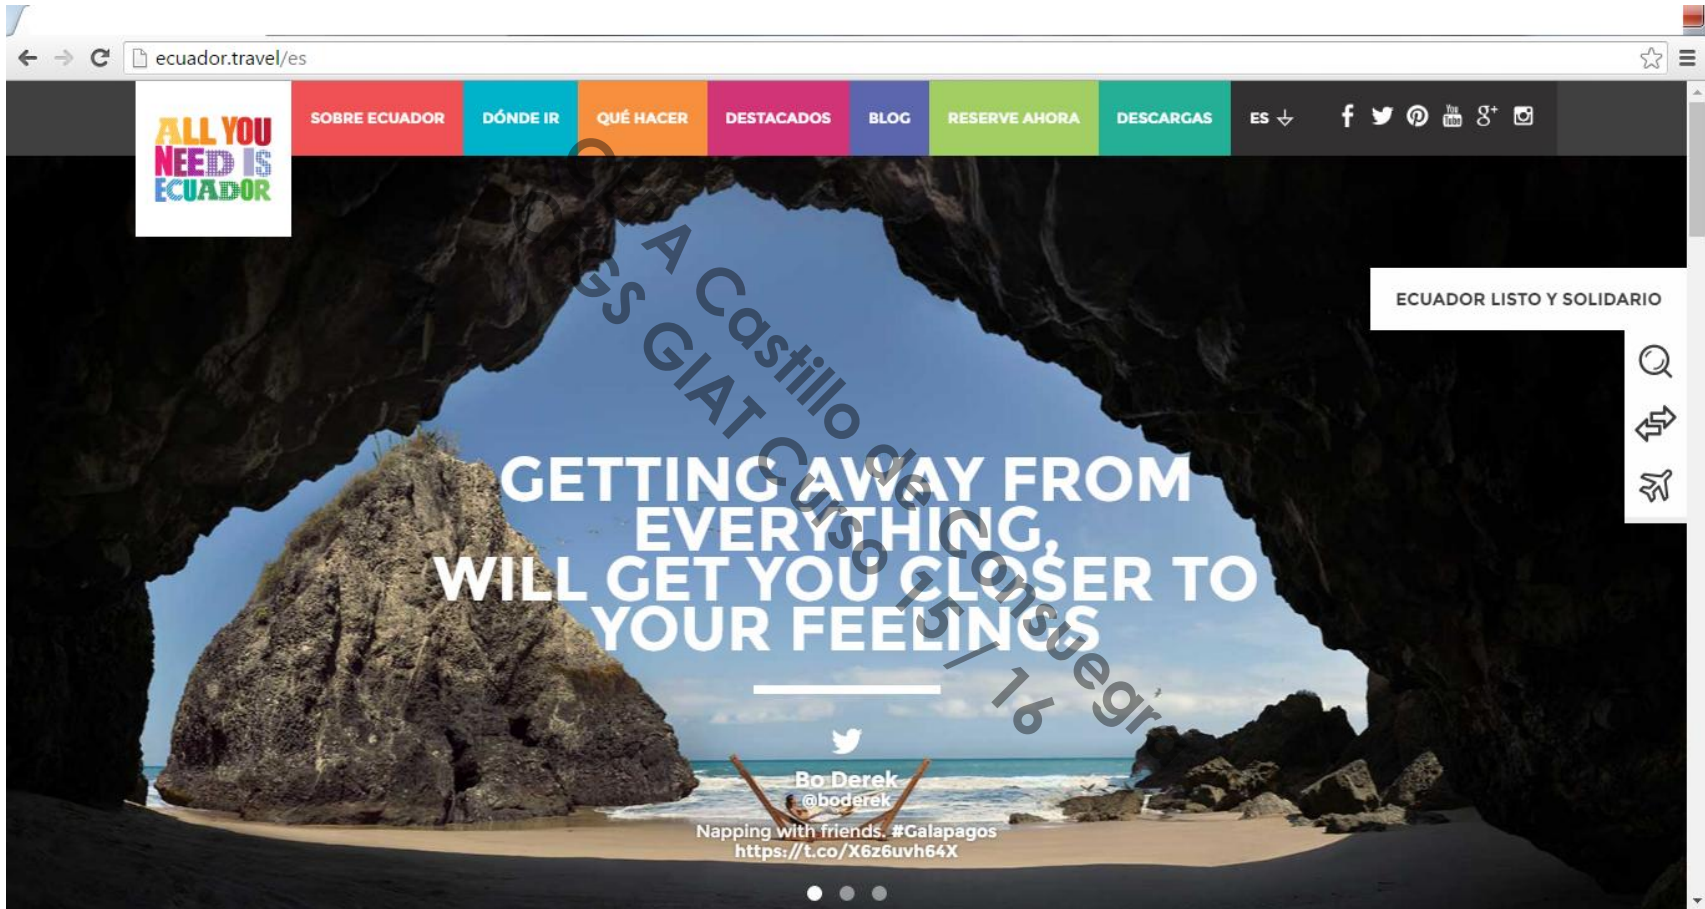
ecuador.travel/es

ALL YOU NEED IS ECUADOR

SOBRE ECUADOR DÓNDE IR QUÉ HACER DESTACADOS BLOG RESERVE AHORA DESCARGAS ES

ECUADOR LISTO Y SOLIDARIO

GETTING AWAY FROM EVERYTHING, WILL GET YOU CLOSER TO YOUR FEELINGS

Bo Derek
@boderek
Napping with friends. #Galapagos
https://t.co/X6z6uvh64X

CGS GIAT Curso 15 / 16 A Castillo de Consuegr